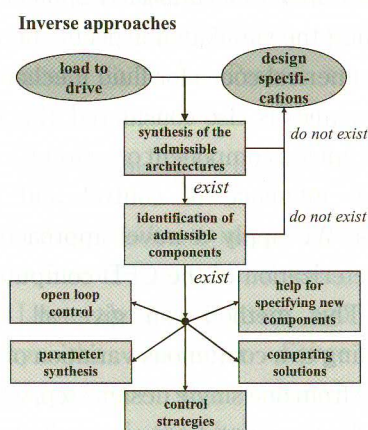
Inverse approaches

load to drive

design specifications

synthesis of the admissible architectures

do not exist

exist

identification of admissible components

do not exist

exist

open loop control

help for specifying new components

parameter synthesis

comparing solutions

control strategies